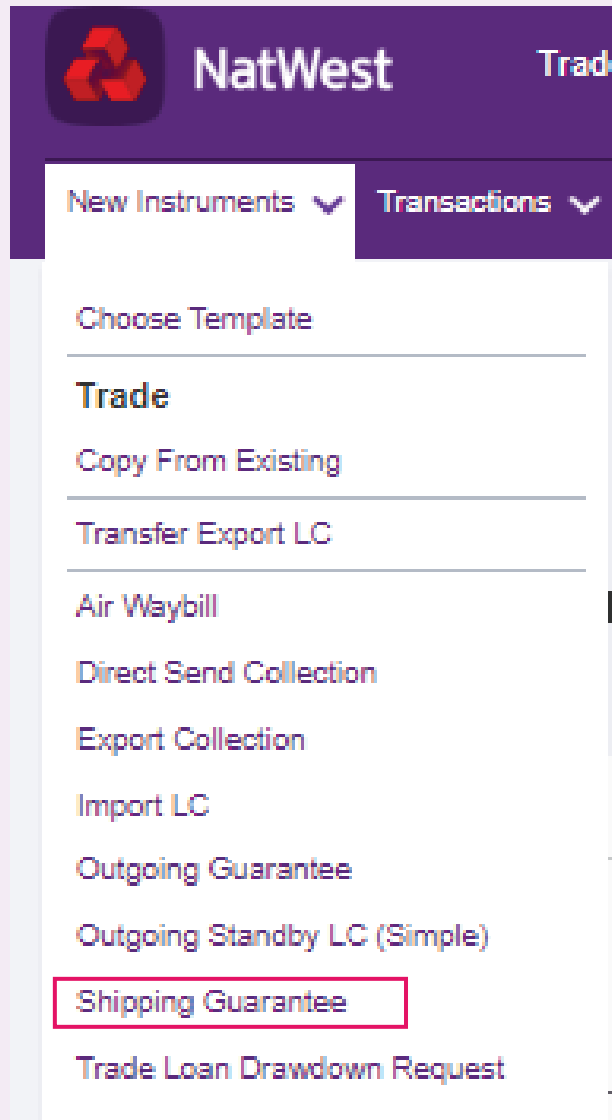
NatWest

Trad

New Instruments

Transactions

Choose Template

Trade

Copy From Existing

Transfer Export LC

Air Waybill

Direct Send Collection

Export Collection

Import LC

Outgoing Guarantee

Outgoing Standby LC (Simple)

Shipping Guarantee

Trade Loan Drawdown Request